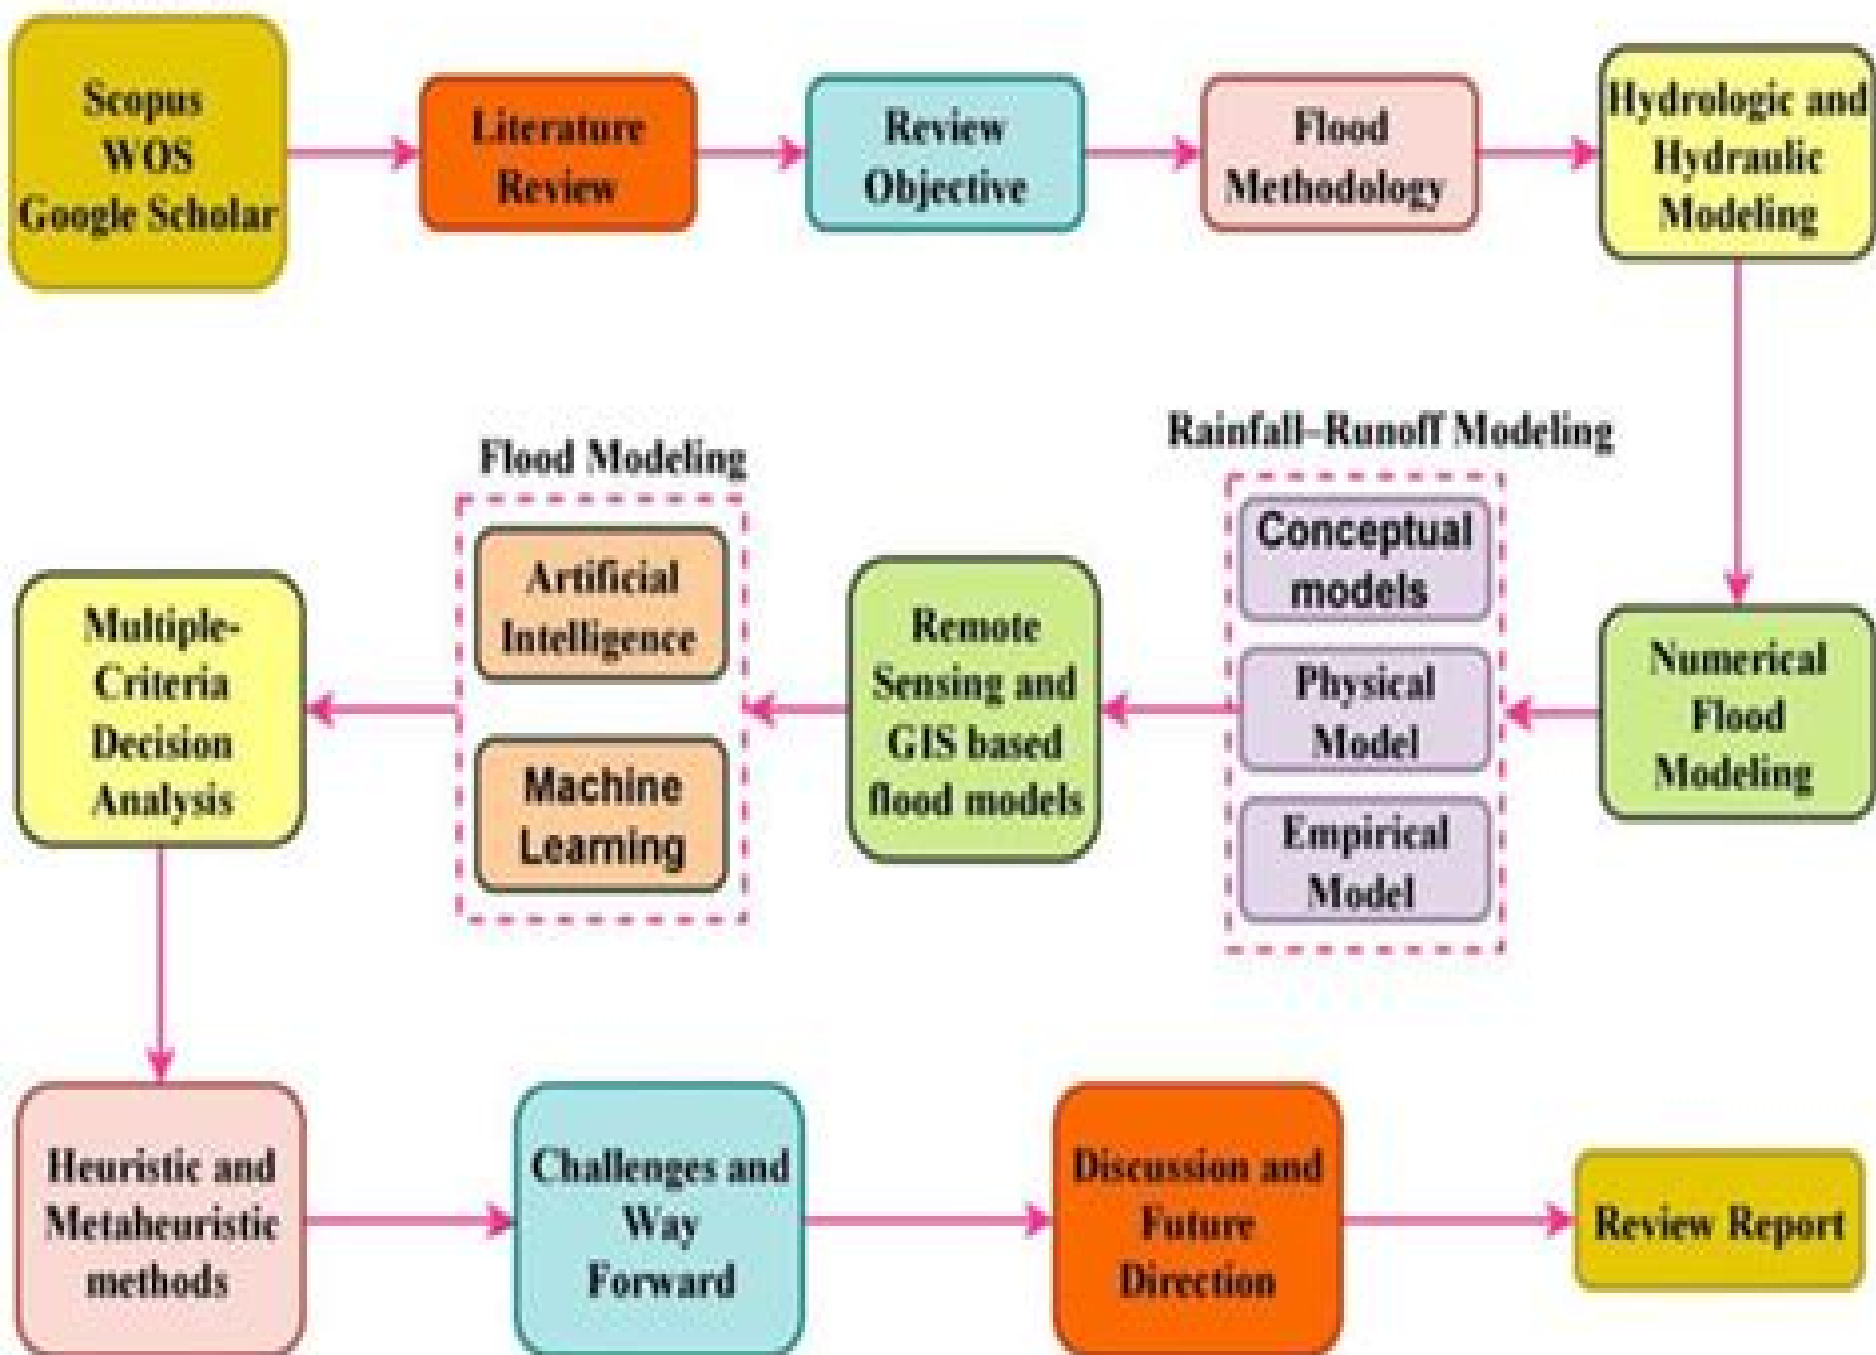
Scopus
WOS
Google Scholar

Literature Review

Review Objective

Flood Methodology

Hydrologic and Hydraulic Modeling

Numerical Flood Modeling

Rainfall–Runoff Modeling

Conceptual models

Physical Model

Empirical Model

Remote Sensing and GIS based flood models

Flood Modeling

Artificial Intelligence

Machine Learning

Multiple-Criteria Decision Analysis

Heuristic and Metaheuristic methods

Challenges and Way Forward

Discussion and Future Direction

Review Report